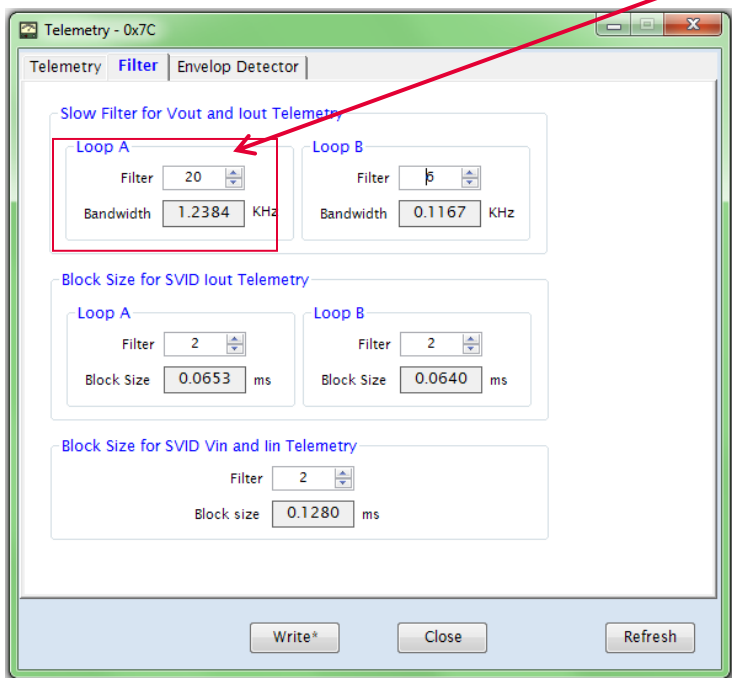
Telemetry - 0x7C

Telemetry | Filter | Envelop Detector

Slow Filter for Vout and Iout Telemetry

Loop A
Filter 20
Bandwidth 1.2384 KHz

Loop B
Filter 6
Bandwidth 0.1167 KHz

Block Size for SVID Iout Telemetry

Loop A
Filter 2
Block Size 0.0653 ms

Loop B
Filter 2
Block Size 0.0640 ms

Block Size for SVID Vin and Iin Telemetry
Filter 2
Block size 0.1280 ms

Write* | Close | Refresh